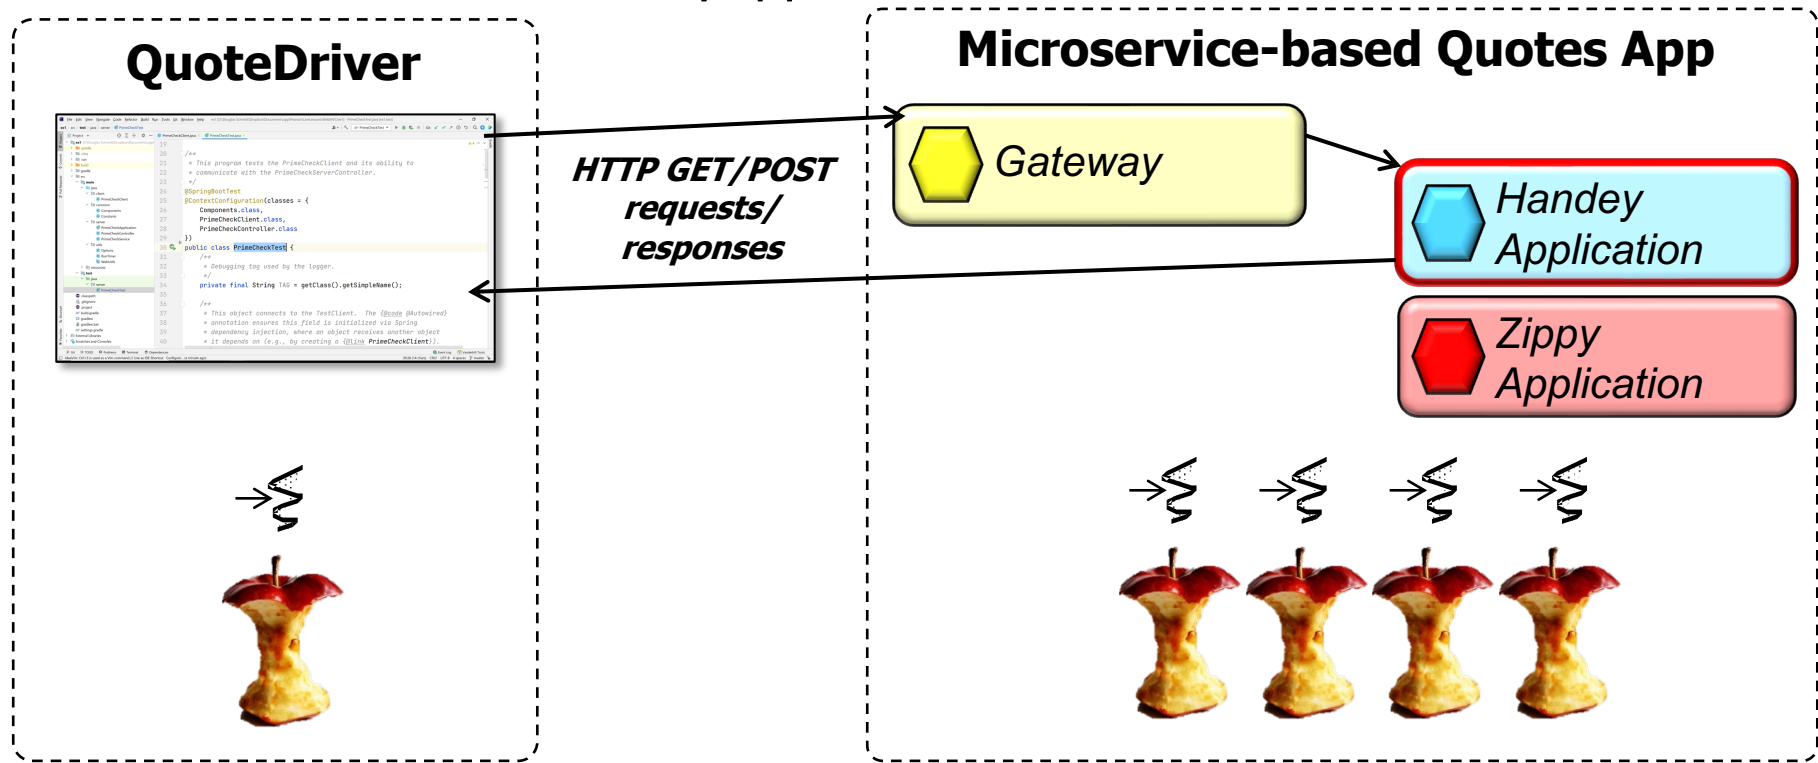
QuoteDriver

/**
 * This program tests the PrimeCheckClient and its ability to
 * communicate with the PrimeCheckServerController.
 */
@SpringBootTest
@ContextConfiguration(classes = {
    Components.class,
    PrimeCheckClient.class,
    PrimeCheckController.class
})
public class PrimeCheckTest {
    /**
     * Debugging tag used by the logger.
     */
    private final String TAG = getClass().getSimpleName();

    /**
     * This object connects to the TestClient. The {@code @Autowired}
     * annotation ensures this field is initialized via Spring
     * dependency injection, where an object receives another object
     * it depends on (e.g., by creating a {@link PrimeCheckClient}).

HTTP GET/POST requests/ responses

Microservice-based Quotes App

Gateway

Handey Application

Zippy Application